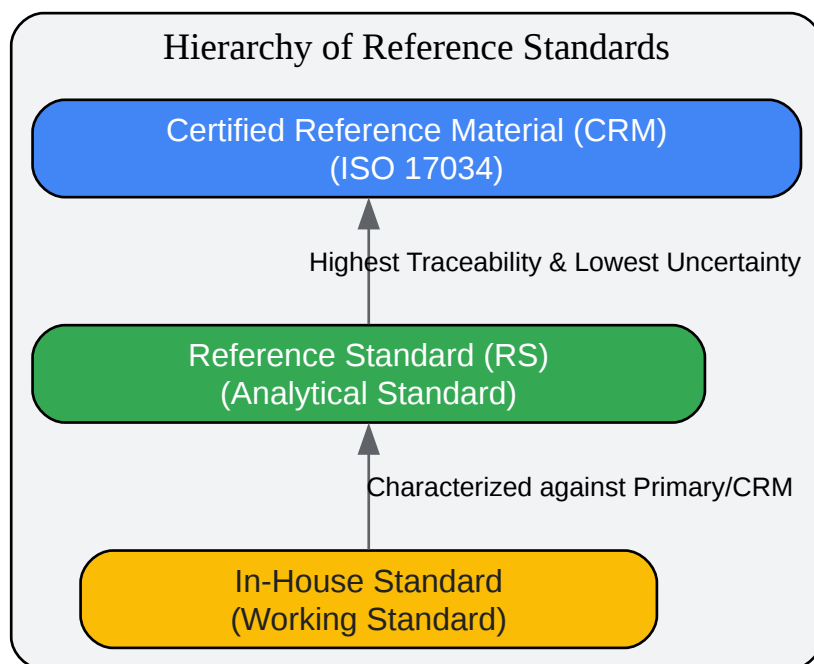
Hierarchy of Reference Standards

Certified Reference Material (CRM)
(ISO 17034)

Highest Traceability & Lowest Uncertainty

Reference Standard (RS)
(Analytical Standard)

Characterized against Primary/CRM

In-House Standard
(Working Standard)